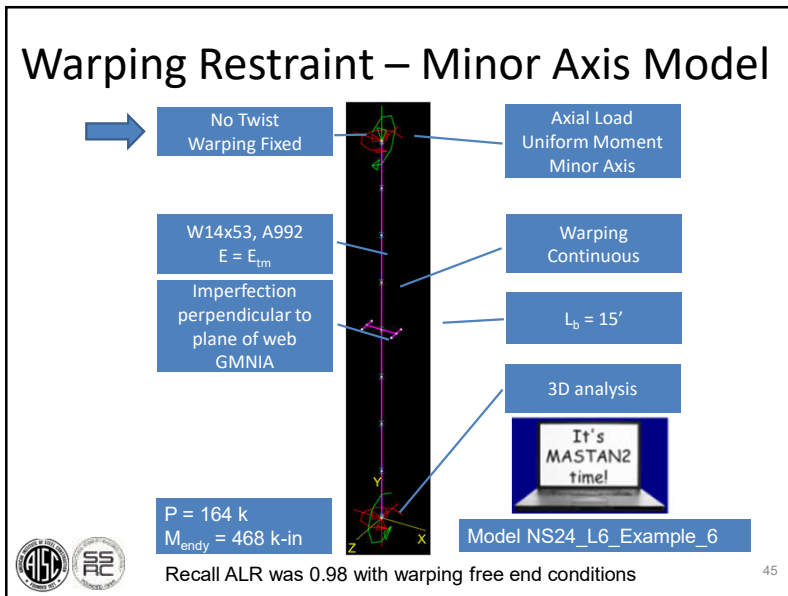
Warping Restraint – Minor Axis Model

No Twist
Warping Fixed

Axial Load
Uniform Moment
Minor Axis

W14x53, A992
E = $E_{tm}$

Warping
Continuous

Imperfection
perpendicular to
plane of web
GMNIA

$L_b$ = 15'

3D analysis

It's
MASTAN2
time!

Y

Z

X

P = 164 k
$M_{endy}$ = 468 k-in

Model NS24_L6_Example_6

AISC

SSRC

Recall ALR was 0.98 with warping free end conditions

45